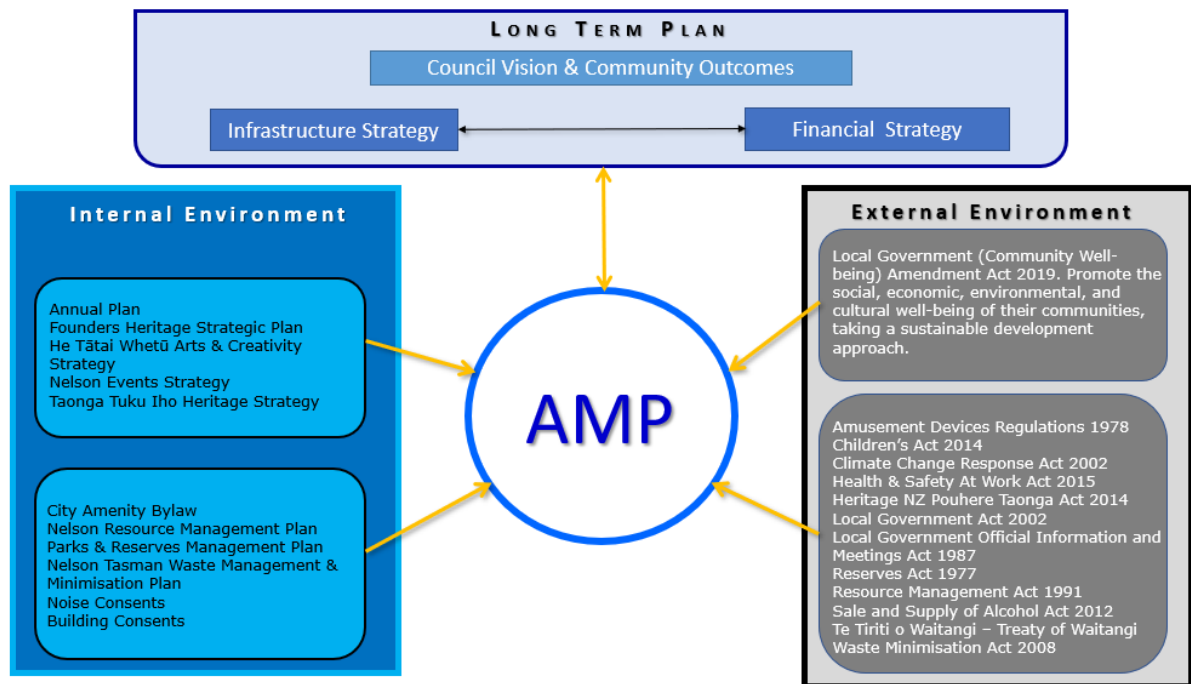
LONG TERM PLAN

Council Vision & Community Outcomes

Infrastructure Strategy

Financial Strategy

Internal Environment

Annual Plan
Founders Heritage Strategic Plan
He Tātai Whetū Arts & Creativity Strategy
Nelson Events Strategy
Taonga Tuku Iho Heritage Strategy

City Amenity Bylaw
Nelson Resource Management Plan
Parks & Reserves Management Plan
Nelson Tasman Waste Management & Minimisation Plan
Noise Consents
Building Consents

AMP

External Environment

Local Government (Community Wellbeing) Amendment Act 2019. Promote the social, economic, environmental, and cultural well-being of their communities, taking a sustainable development approach.

Amusement Devices Regulations 1978
Children's Act 2014
Climate Change Response Act 2002
Health & Safety At Work Act 2015
Heritage NZ Pouhere Taonga Act 2014
Local Government Act 2002
Local Government Official Information and Meetings Act 1987
Reserves Act 1977
Resource Management Act 1991
Sale and Supply of Alcohol Act 2012
Te Tiriti o Waitangi – Treaty of Waitangi
Waste Minimisation Act 2008